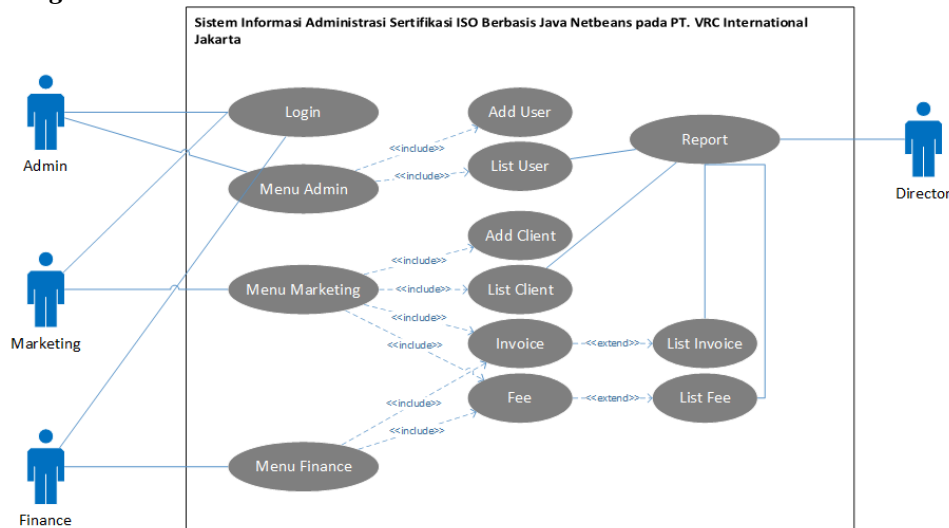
Sistem Informasi Administrasi Sertifikasi ISO Berbasis Java Netbeans pada PT. VRC International Jakarta

Admin

Marketing

Finance

Director

Login

Menu Admin

Menu Marketing

Menu Finance

Add User

List User

Add Client

List Client

Invoice

Fee

Report

List Invoice

List Fee

<<include>>

<<include>>

<<include>>

<<include>>

<<include>>

<<include>>

<<include>>

<<include>>

<<extend>>

<<extend>>